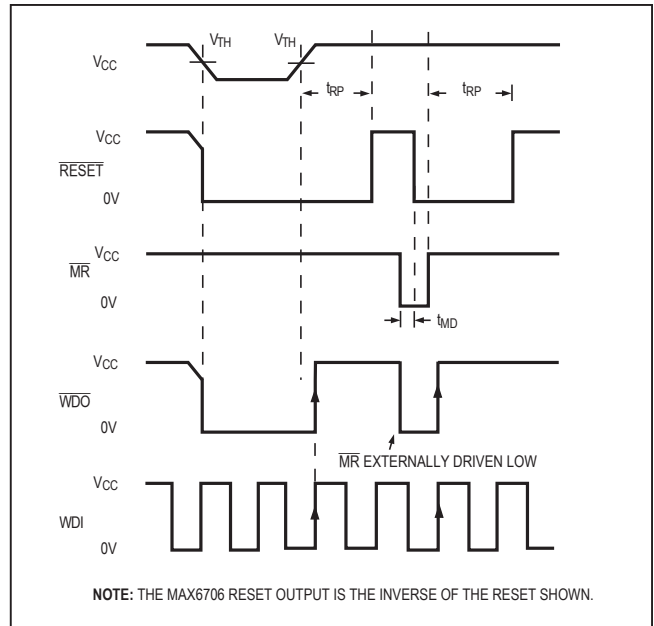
$V_{CC}$

$V_{TH}$

$V_{TH}$

$t_{RP}$

$t_{RP}$

$V_{CC}$

$\overline{RESET}$

0V

$V_{CC}$

$\overline{MR}$

0V

$t_{MD}$

$V_{CC}$

$\overline{WDO}$

0V

$\overline{MR}$ EXTERNALLY DRIVEN LOW

$V_{CC}$

WDI

0V

**NOTE:** THE MAX6706 RESET OUTPUT IS THE INVERSE OF THE RESET SHOWN.